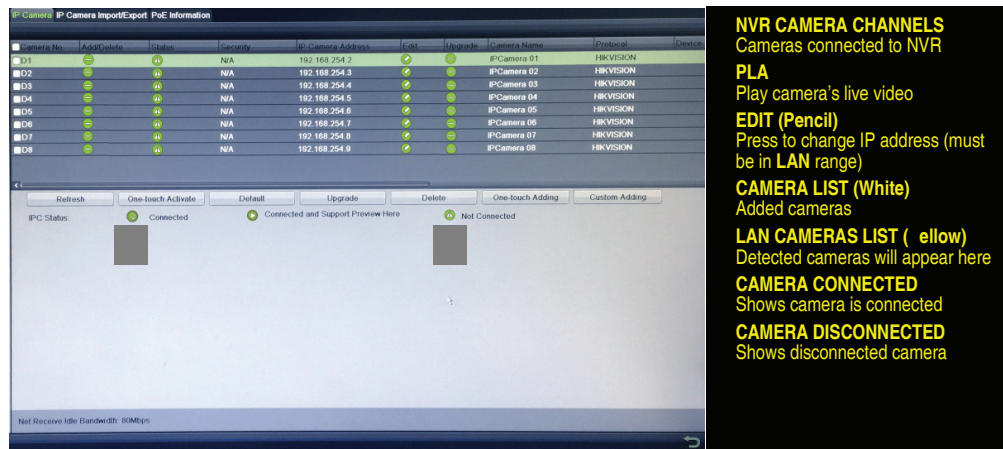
IP Camera | IP Camera Import/Export | PoE Information

| Camera No. | Add/Delete | Status | Security | IP Camera Address | Edit | Upgrade | Camera Name | Protocol | Device |
|---|---|---|---|---|---|---|---|---|---|
| D1 | | | N/A | 192.168.254.2 | | | IPCamera 01 | HIKVISION | |
| D2 | | | N/A | 192.168.254.3 | | | IPCamera 02 | HIKVISION | |
| D3 | | | N/A | 192.168.254.4 | | | IPCamera 03 | HIKVISION | |
| D4 | | | N/A | 192.168.254.5 | | | IPCamera 04 | HIKVISION | |
| D5 | | | N/A | 192.168.254.6 | | | IPCamera 05 | HIKVISION | |
| D6 | | | N/A | 192.168.254.7 | | | IPCamera 06 | HIKVISION | |
| D7 | | | N/A | 192.168.254.8 | | | IPCamera 07 | HIKVISION | |
| D8 | | | N/A | 192.168.254.9 | | | IPCamera 08 | HIKVISION | |

Refresh | One-touch Activate | Default | Upgrade | Delete | One-touch Adding | Custom Adding

IPC Status: Connected | Connected and Support Preview Here | Not Connected

Net Receive Idle Bandwidth: 80Mbps

NVR CAMERA CHANNELS
Cameras connected to NVR
PLA
Play camera's live video
EDIT (Pencil)
Press to change IP address (must be in LAN range)
CAMERA LIST (White)
Added cameras
LAN CAMERAS LIST ( ellow)
Detected cameras will appear here
CAMERA CONNECTED
Shows camera is connected
CAMERA DISCONNECTED
Shows disconnected camera